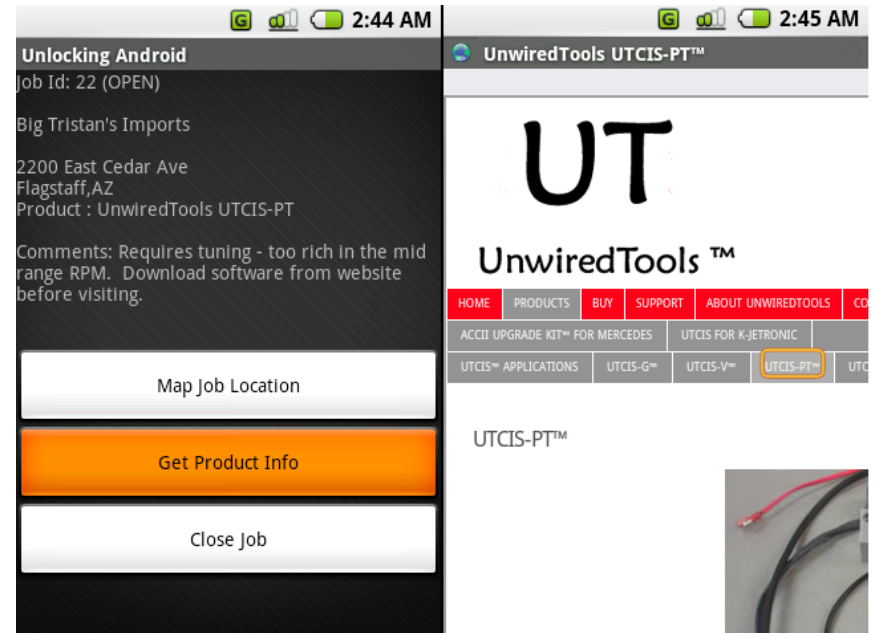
G 2:44 AM

Unlocking Android

Job Id: 22 (OPEN)

Big Tristan's Imports

2200 East Cedar Ave
Flagstaff,AZ
Product : UnwiredTools UTCIS-PT

Comments: Requires tuning - too rich in the mid range RPM. Download software from website before visiting.

Map Job Location

Get Product Info

Close Job

G 2:45 AM

UnwiredTools UTCIS-PT™

UT

UnwiredTools ™

HOME | PRODUCTS | BUY | SUPPORT | ABOUT UNWIREDTOOLS | CO

ACCII UPGRADE KIT™ FOR MERCEDES | UTCIS FOR K-JETRONIC

UTCIS™ APPLICATIONS | UTCIS-G™ | UTCIS-V™ | UTCIS-PT™ | UTC

UTCIS-PT™